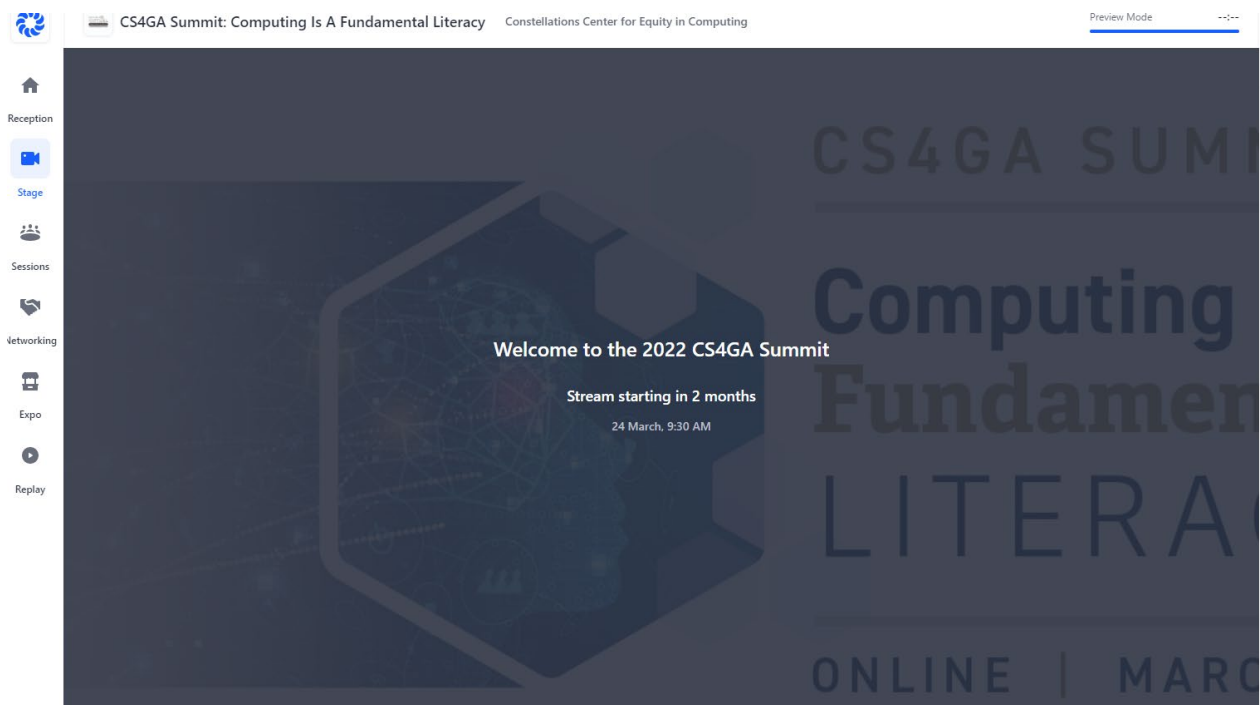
CS4GA Summit: Computing Is A Fundamental Literacy
Constellations Center for Equity in Computing
Preview Mode
--:--

Reception
Stage
Sessions
Networking
Expo
Replay

CS4GA SUM
Computing
Fundamen
LITERA
ONLINE | MAR

Welcome to the 2022 CS4GA Summit
Stream starting in 2 months
24 March, 9:30 AM